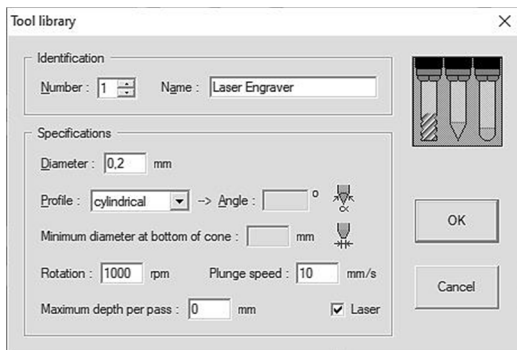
Tool library

Identification

Number : 1 Name : Laser Engraver

Specifications

Diameter : 0,2 mm

Profile : cylindrical --> Angle : °

Minimum diameter at bottom of cone : mm

Rotation : 1000 rpm Plunge speed : 10 mm/s

Maximum depth per pass : 0 mm Laser

OK

Cancel